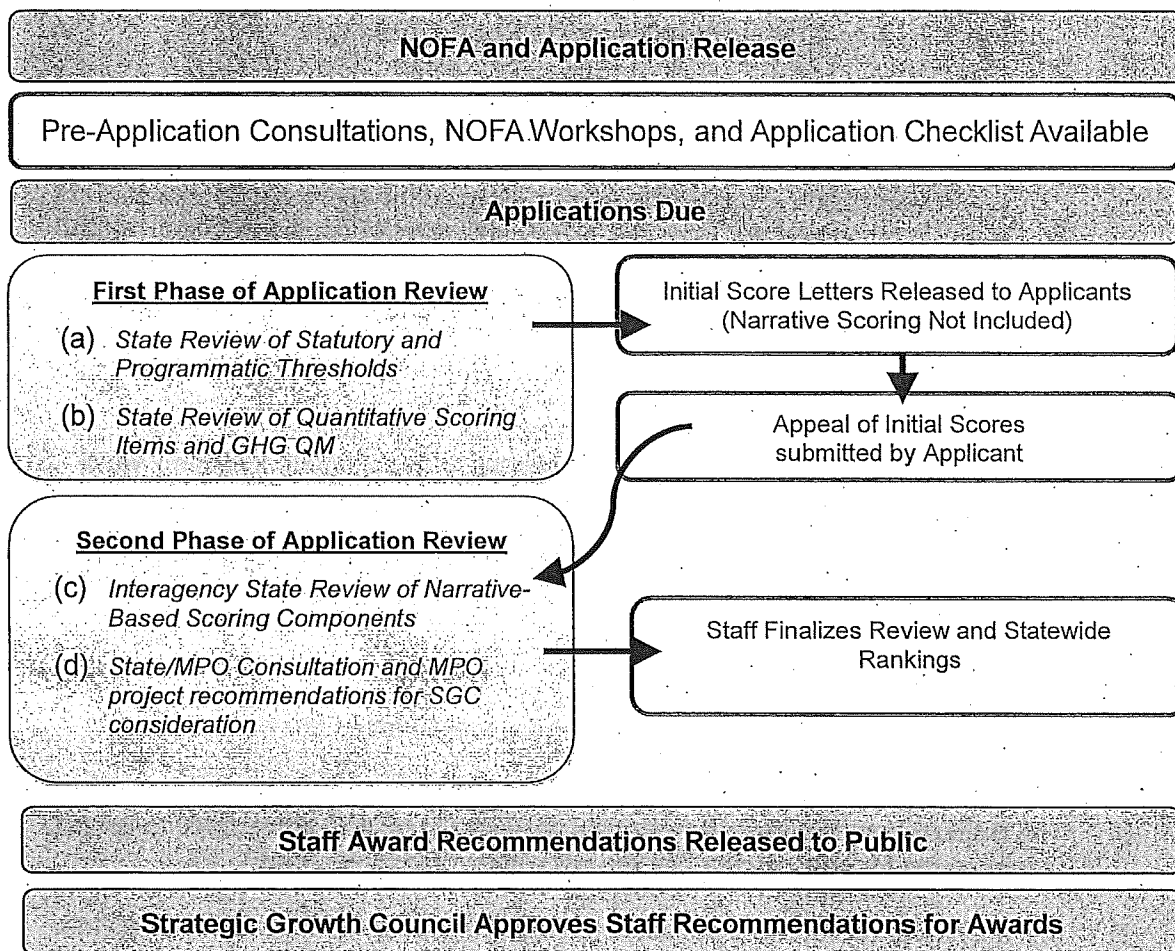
NOFA and Application Release

Pre-Application Consultations, NOFA Workshops, and Application Checklist Available

Applications Due

First Phase of Application Review

(a) State Review of Statutory and Programmatic Thresholds

(b) State Review of Quantitative Scoring Items and GHG QM

Initial Score Letters Released to Applicants (Narrative Scoring Not Included)

Appeal of Initial Scores submitted by Applicant

Second Phase of Application Review

(c) Interagency State Review of Narrative-Based Scoring Components

(d) State/MPO Consultation and MPO project recommendations for SGC consideration

Staff Finalizes Review and Statewide Rankings

Staff Award Recommendations Released to Public

Strategic Growth Council Approves Staff Recommendations for Awards